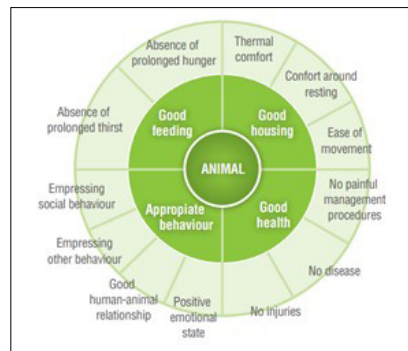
ANIMAL

Good feeding

Absence of prolonged hunger

Absence of prolonged thirst

Good housing

Thermal comfort

Confort around resting

Ease of movement

Good health

No painful management procedures

No disease

No injuries

Appropiate behaviour

Positive emotional state

Good human-animal relationship

Empressing other behaviour

Empressing social behaviour